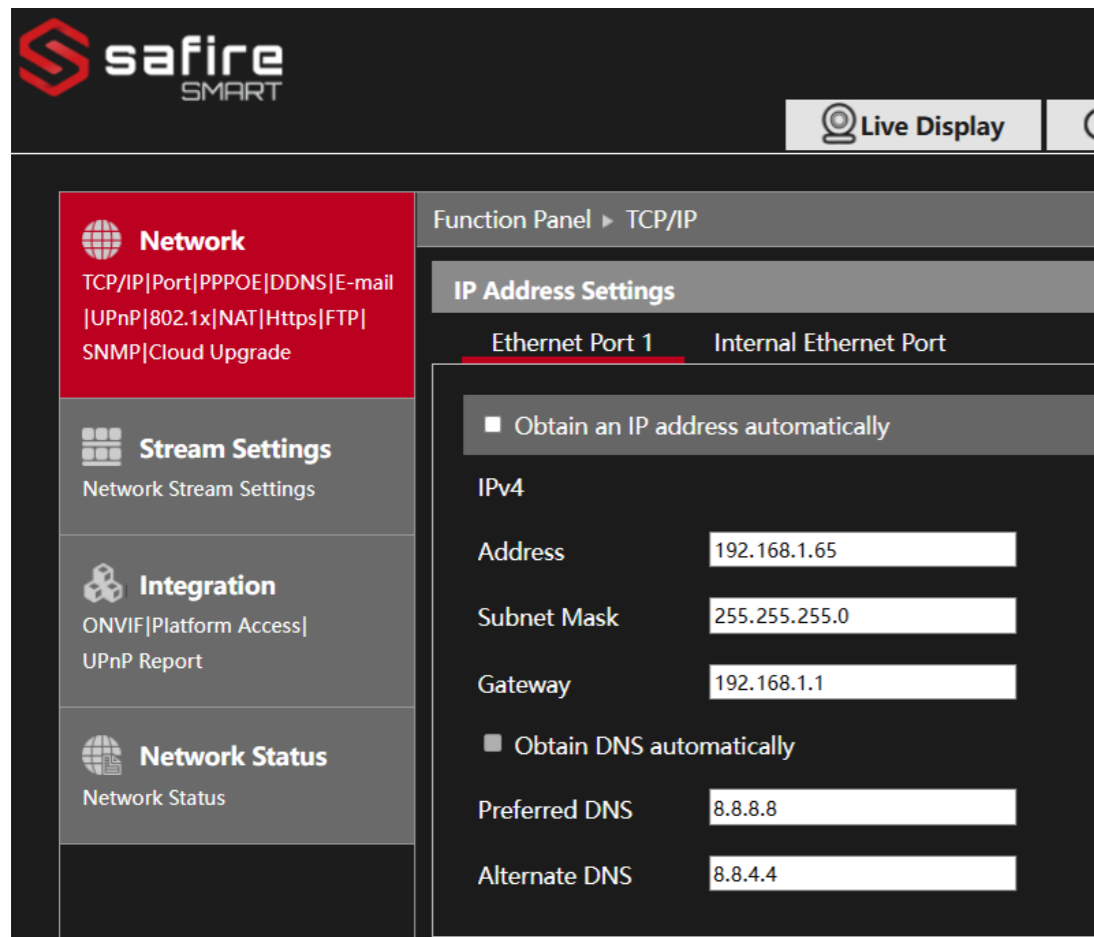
safire
SMART

Live Display

Network
TCP/IP|Port|PPPOE|DDNS|E-mail|UPnP|802.1x|NAT|Https|FTP|SNMP|Cloud Upgrade

Stream Settings
Network Stream Settings

Integration
ONVIF|Platform Access|UPnP Report

Network Status
Network Status

Function Panel ▸ TCP/IP

IP Address Settings

Ethernet Port 1
Internal Ethernet Port

Obtain an IP address automatically

IPv4

Address 192.168.1.65

Subnet Mask 255.255.255.0

Gateway 192.168.1.1

Obtain DNS automatically

Preferred DNS 8.8.8.8

Alternate DNS 8.8.4.4